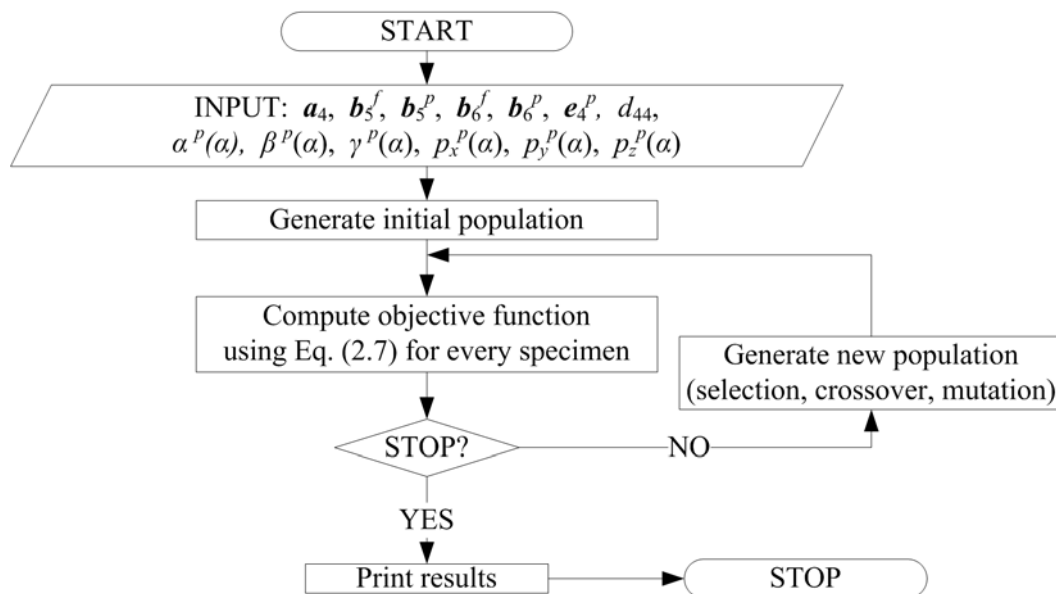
START

INPUT: $\boldsymbol{a}_4$, $\boldsymbol{b}_5^f$, $\boldsymbol{b}_5^p$, $\boldsymbol{b}_6^f$, $\boldsymbol{b}_6^p$, $\boldsymbol{e}_4^p$, $d_{44}$, $\alpha^p(\alpha)$, $\beta^p(\alpha)$, $\gamma^p(\alpha)$, $p_x^p(\alpha)$, $p_y^p(\alpha)$, $p_z^p(\alpha)$

Generate initial population

Compute objective function using Eq. (2.7) for every specimen

Generate new population (selection, crossover, mutation)

STOP?

NO

YES

Print results

STOP